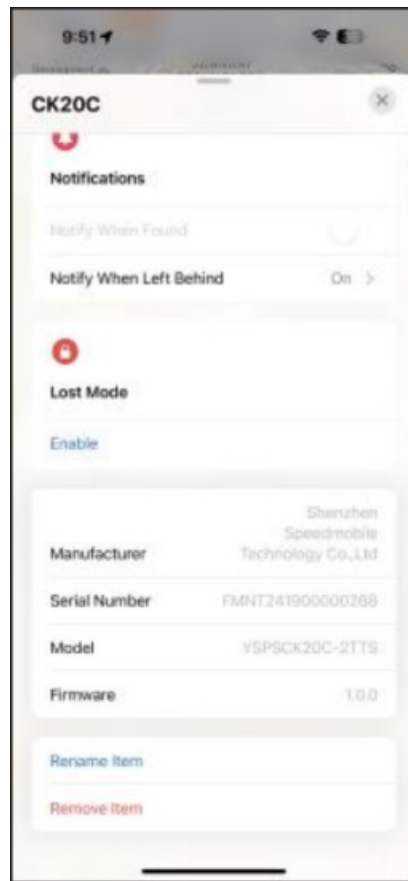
9:51

CK20C

Notifications

Notify When Found

Notify When Left Behind On >

Lost Mode

Enable

Manufacturer Shenzhen Speedmobile Technology Co.,Ltd

Serial Number FMNT241900000268

Model YSPSCK20C-2TTS

Firmware 1.0.0

Rename Item

Remove Item